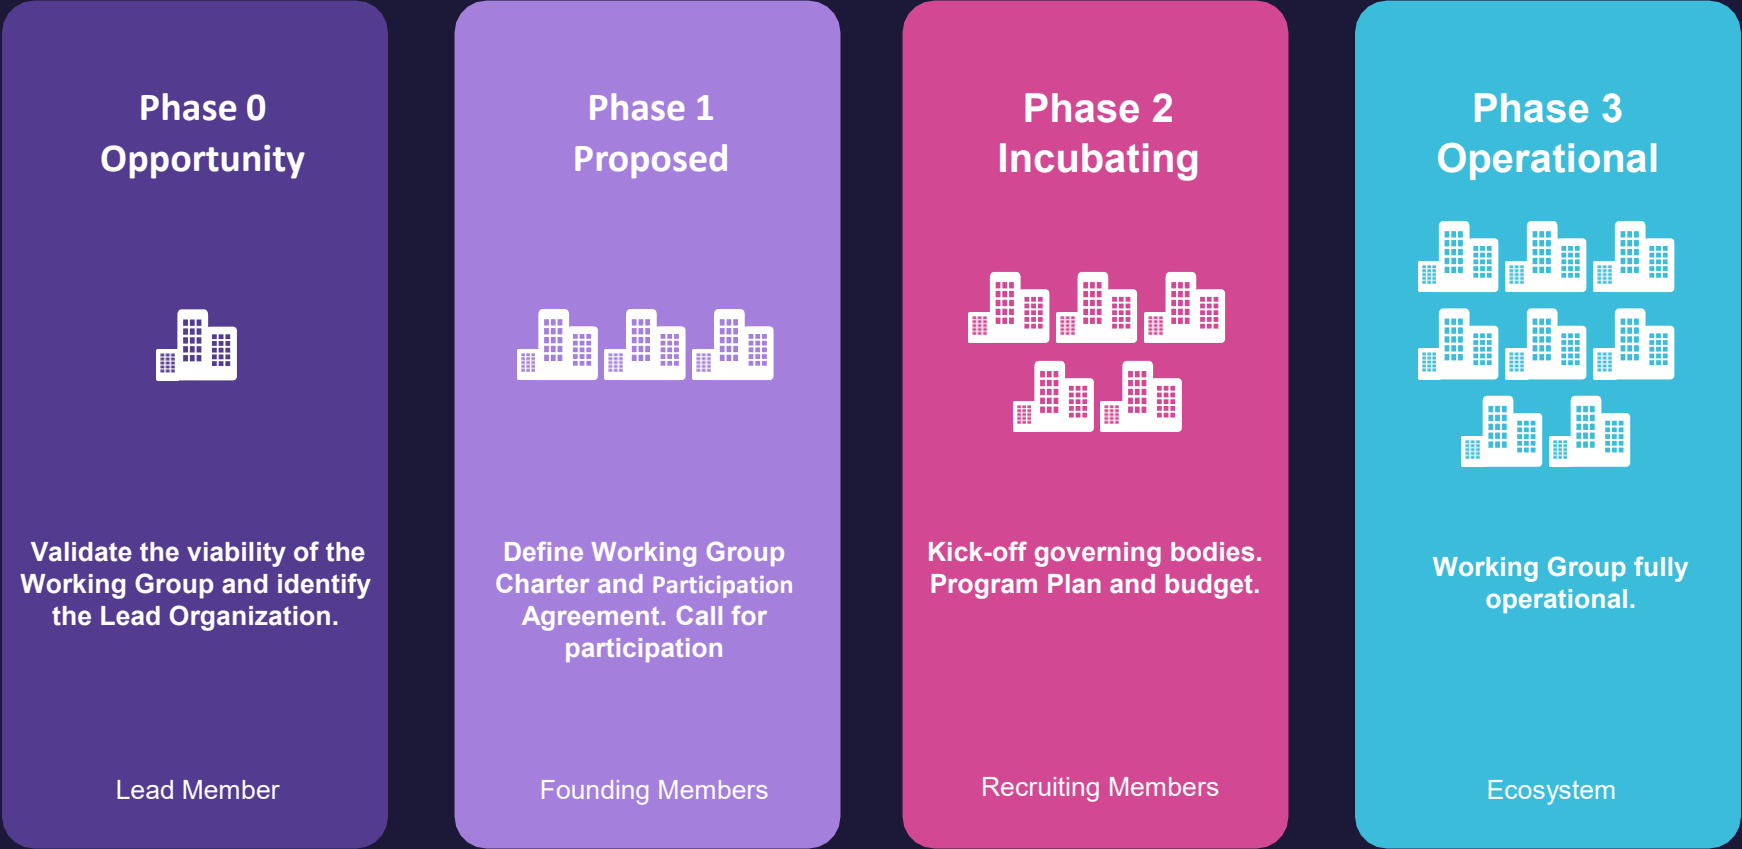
Phase 0
Opportunity

Validate the viability of the Working Group and identify the Lead Organization.

Lead Member

Phase 1
Proposed

Define Working Group Charter and Participation Agreement. Call for participation

Founding Members

Phase 2
Incubating

Kick-off governing bodies. Program Plan and budget.

Recruiting Members

Phase 3
Operational

Working Group fully operational.

Ecosystem